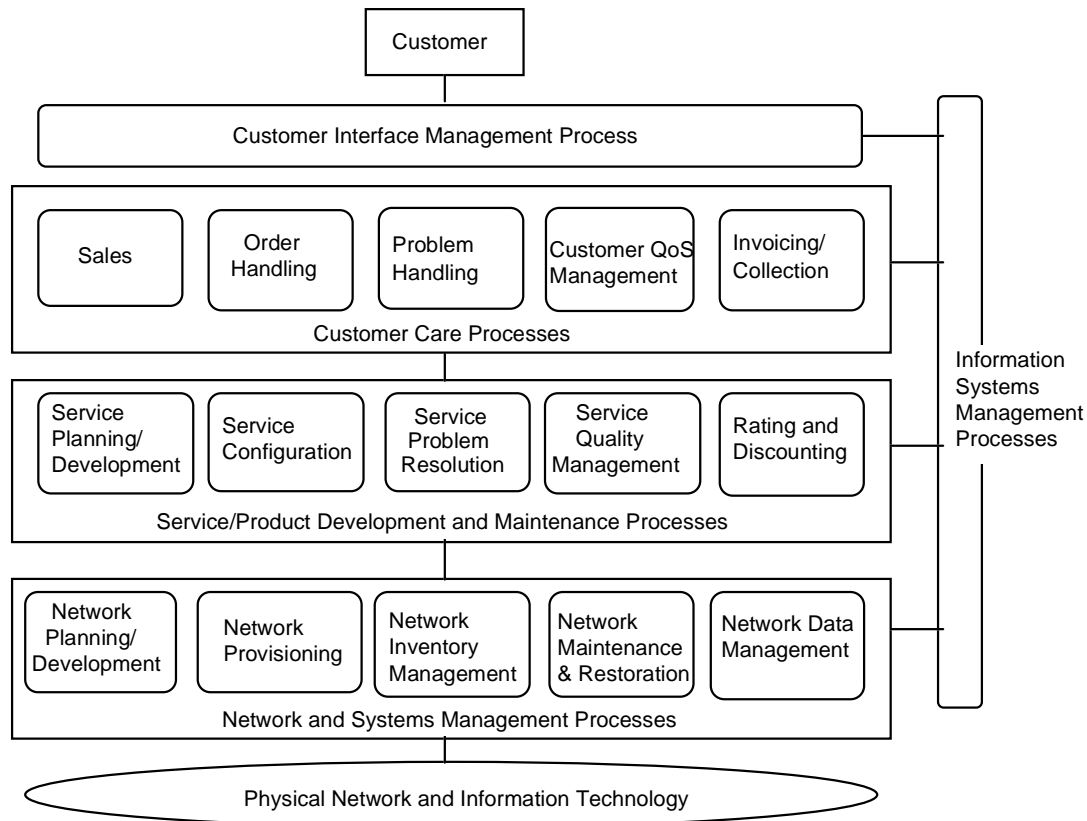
Customer

Customer Interface Management Process

Sales

Order Handling

Problem Handling

Customer QoS Management

Invoicing/ Collection

Customer Care Processes

Service Planning/ Development

Service Configuration

Service Problem Resolution

Service Quality Management

Rating and Discounting

Service/Product Development and Maintenance Processes

Network Planning/ Development

Network Provisioning

Network Inventory Management

Network Maintenance & Restoration

Network Data Management

Network and Systems Management Processes

Information Systems Management Processes

Physical Network and Information Technology